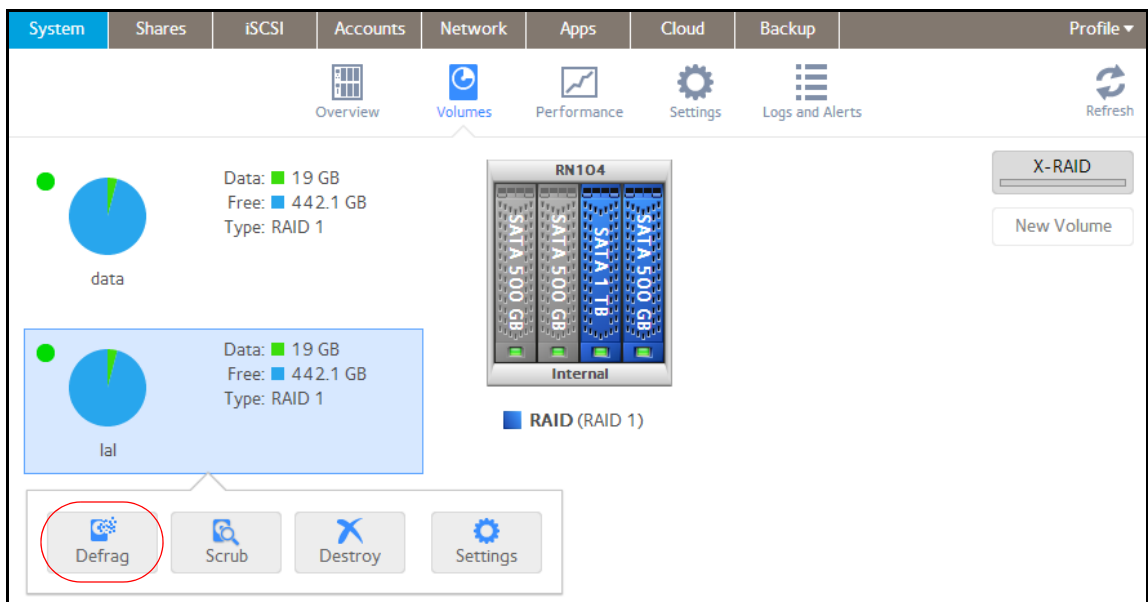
System Shares iSCSI Accounts Network Apps Cloud Backup Profile ▾

Overview Volumes Performance Settings Logs and Alerts Refresh

Data: 19 GB
Free: 442.1 GB
Type: RAID 1

data

RN104

SATA 500 GB SATA 500 GB SATA 1 TB SATA 500 GB

Internal

RAID (RAID 1)

X-RAID

New Volume

Data: 19 GB
Free: 442.1 GB
Type: RAID 1

lal

Defrag Scrub Destroy Settings